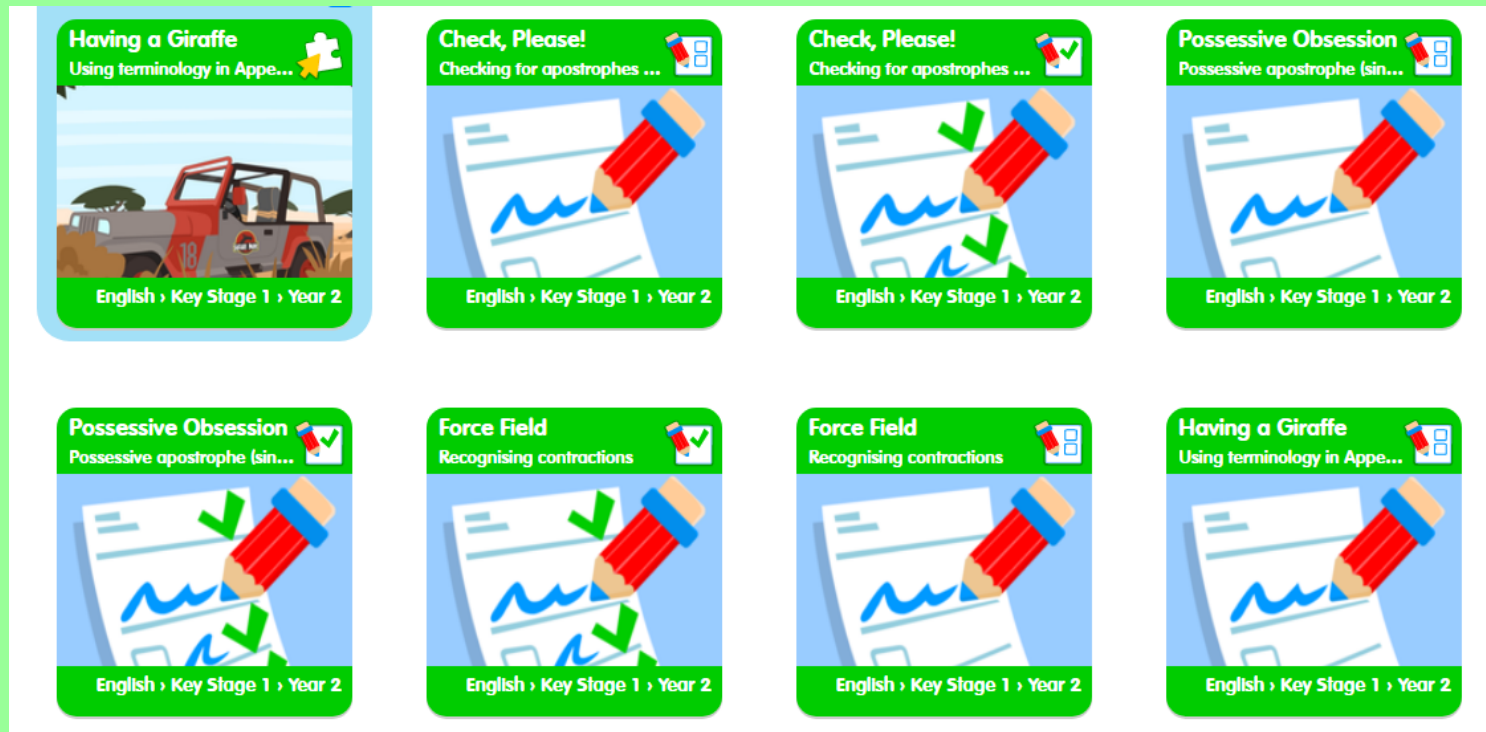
Having a Giraffe
Using terminology in Appe...
18
English › Key Stage 1 › Year 2

Check, Please!
Checking for apostrophes ...
English › Key Stage 1 › Year 2

Check, Please!
Checking for apostrophes ...
English › Key Stage 1 › Year 2

Possessive Obsession
Possessive apostrophe (sin...
English › Key Stage 1 › Year 2

Possessive Obsession
Possessive apostrophe (sin...
English › Key Stage 1 › Year 2

Force Field
Recognising contractions
English › Key Stage 1 › Year 2

Force Field
Recognising contractions
English › Key Stage 1 › Year 2

Having a Giraffe
Using terminology in Appe...
English › Key Stage 1 › Year 2